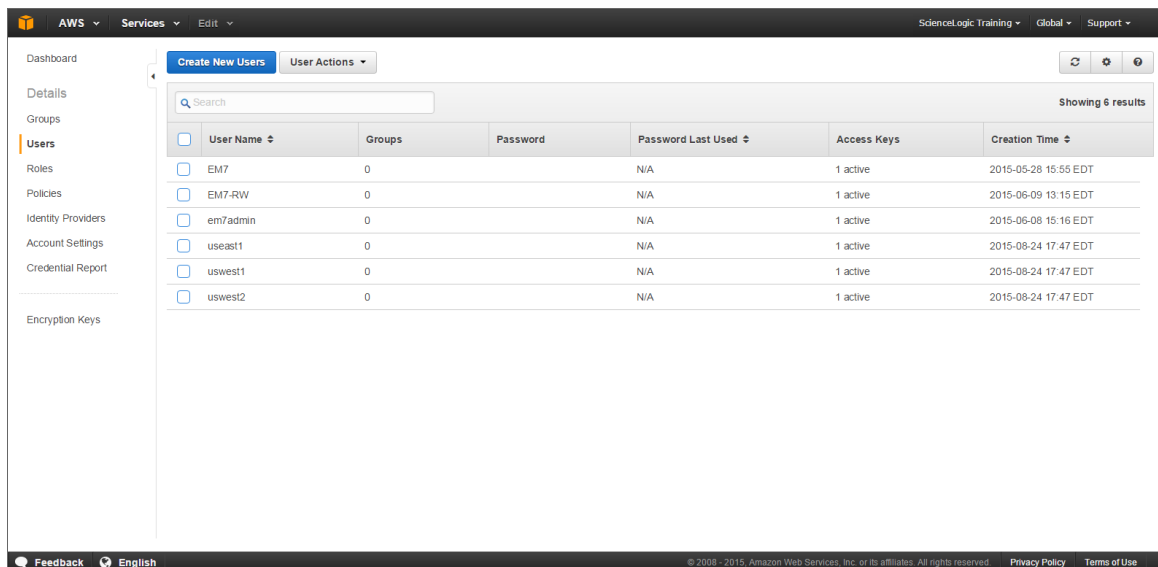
AWS Services Edit

ScienceLogic Training Global Support

Dashboard

Details

Groups

Users

Roles

Policies

Identity Providers

Account Settings

Credential Report

Encryption Keys

Create New Users User Actions

Search

Showing 6 results

| User Name | Groups | Password | Password Last Used | Access Keys | Creation Time |
|---|---|---|---|---|---|
| EM7 | 0 | | N/A | 1 active | 2015-05-28 15:55 EDT |
| EM7-RW | 0 | | N/A | 1 active | 2015-06-09 13:15 EDT |
| em7admin | 0 | | N/A | 1 active | 2015-06-08 15:16 EDT |
| useast1 | 0 | | N/A | 1 active | 2015-08-24 17:47 EDT |
| uswest1 | 0 | | N/A | 1 active | 2015-08-24 17:47 EDT |
| uswest2 | 0 | | N/A | 1 active | 2015-08-24 17:47 EDT |

Feedback English

© 2008 - 2015, Amazon Web Services, Inc. or its affiliates. All rights reserved. Privacy Policy Terms of Use